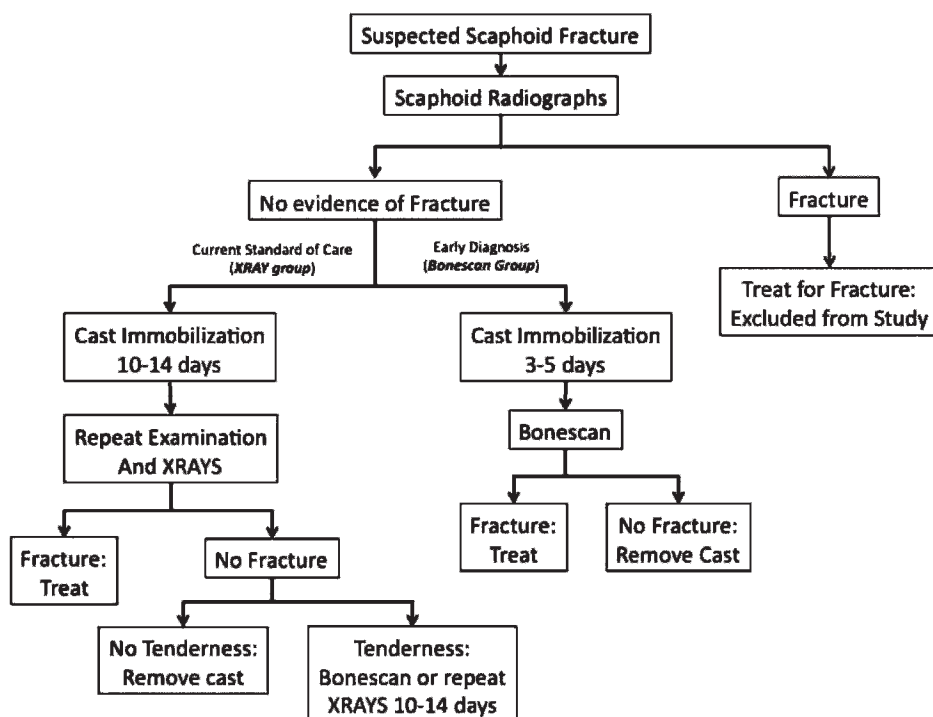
Suspected Scaphoid Fracture

Scaphoid Radiographs

No evidence of Fracture

Fracture

Current Standard of Care (XRAY group)

Early Diagnosis (Bonescan Group)

Treat for Fracture: Excluded from Study

Cast Immobilization 10-14 days

Cast Immobilization 3-5 days

Repeat Examination And XRAYS

Bonescan

Fracture: Treat

No Fracture: Remove Cast

Fracture: Treat

No Fracture

No Tenderness: Remove cast

Tenderness: Bonescan or repeat XRAYS 10-14 days